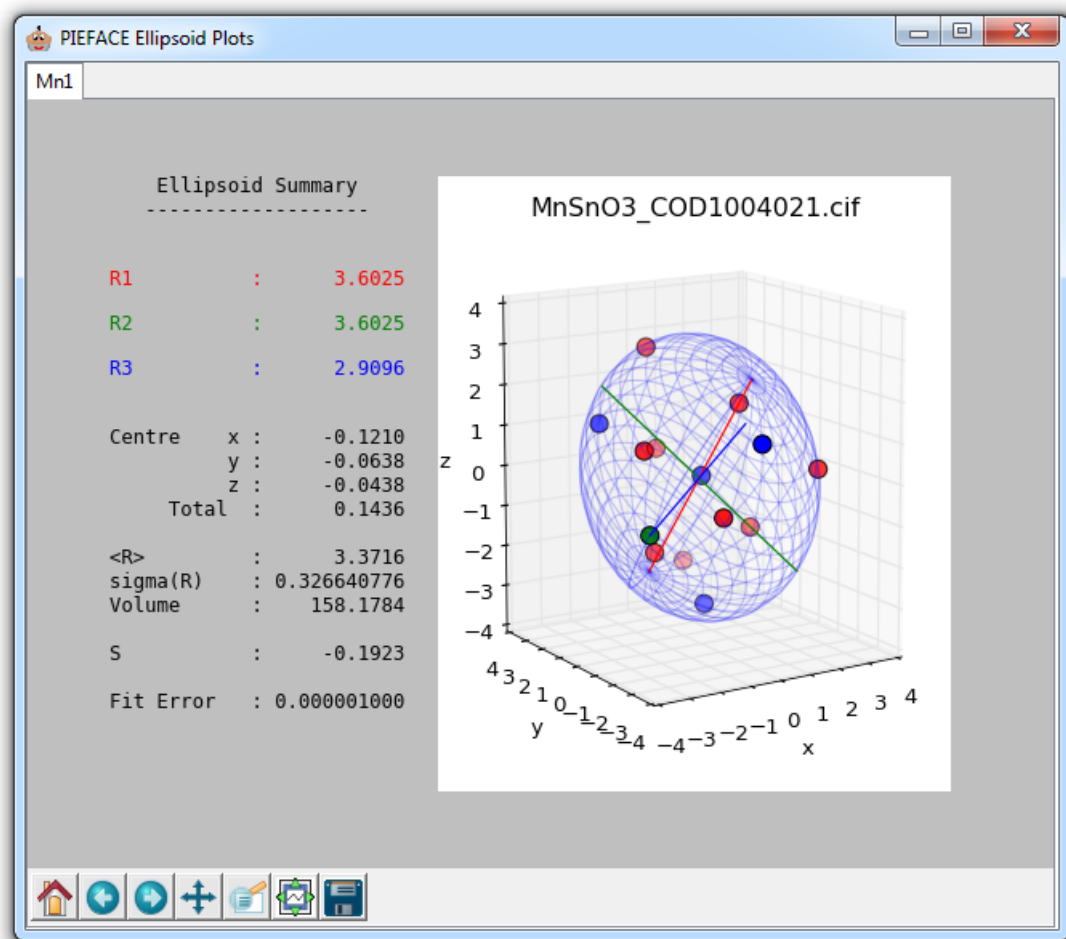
PIEFACE Ellipsoid Plots

Mn1

Ellipsoid Summary
-------------------

R1 : 3.6025

R2 : 3.6025

R3 : 2.9096

Centre x : -0.1210
y : -0.0638
z : -0.0438
Total : 0.1436

<R> : 3.3716
sigma(R) : 0.326640776
Volume : 158.1784

S : -0.1923

Fit Error : 0.000001000

MnSnO3_COD1004021.cif

4
3
2
1
z 0
−1
−2
−3
−4

4 3 2 1 0 −1 −2 −3 −4
y

−4 −3 −2 −1 0 1 2 3 4
x